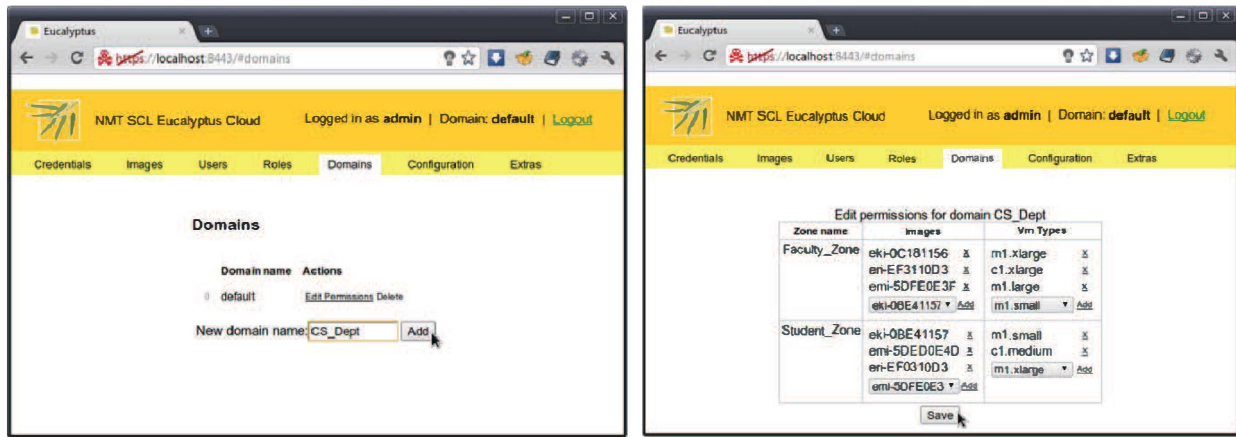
Eucalyptus

https://localhost:8443/#domains

NMT SCL Eucalyptus Cloud

Logged in as **admin** | Domain: **default** | Logout

Credentials Images Users Roles Domains Configuration Extras

**Domains**

| | Domain name | Actions |
|---|---|---|
| 0 | default | Edit Permissions Delete |

New domain name: CS_Dept Add

Eucalyptus

https://localhost:8443/#domains

NMT SCL Eucalyptus Cloud

Logged in as **admin** | Domain: **default** | Logout

Credentials Images Users Roles Domains Configuration Extras

Edit permissions for domain CS_Dept

| Zone name | Images | Vm Types |
|---|---|---|
| Faculty_Zone | eki-0C181156 x<br>eri-EF3110D3 x<br>emi-5DFE0E3F x<br>eki-0BE41157 Add | m1.xlarge x<br>c1.xlarge x<br>m1.large x<br>m1.small Add |
| Student_Zone | eki-0BE41157 x<br>emi-5DED0E4D x<br>eri-EF0310D3 x<br>emi-5DFE0E3 Add | m1.small x<br>c1.medium x<br>m1.xlarge Add |

Save